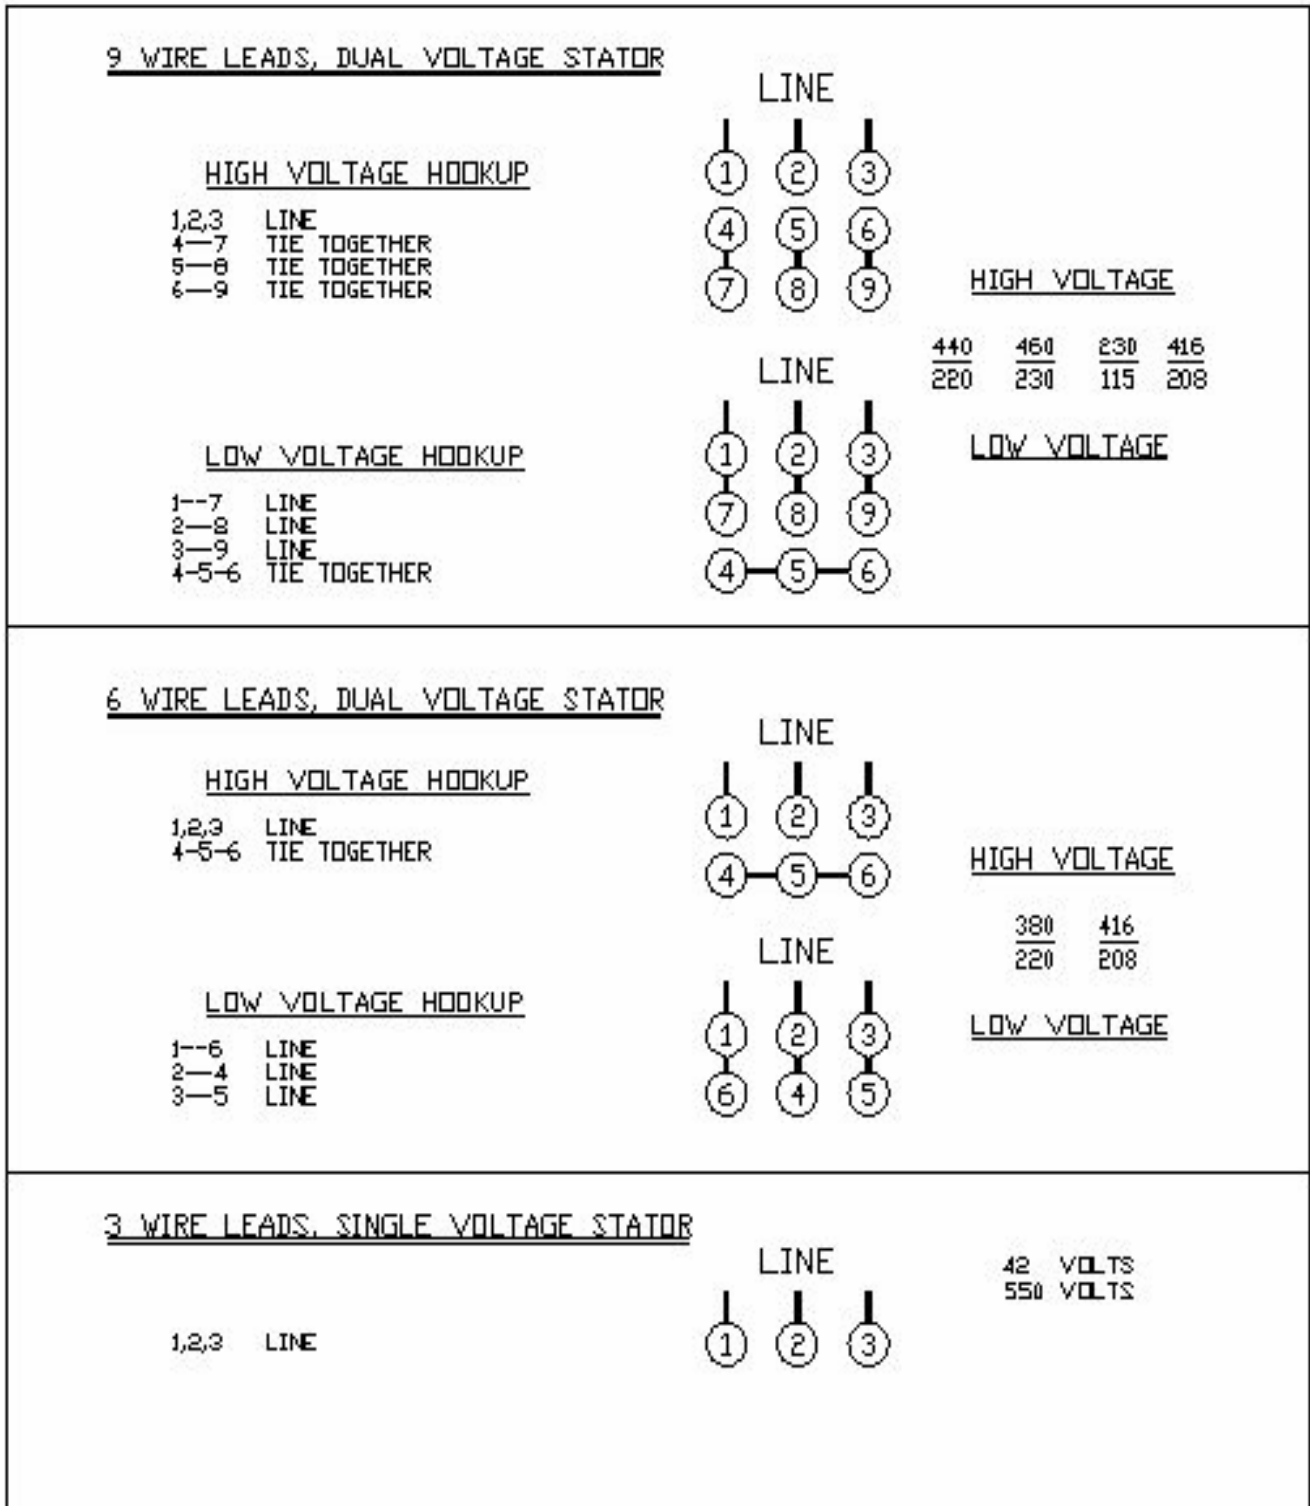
9 WIRE LEADS, DUAL VOLTAGE STATOR

HIGH VOLTAGE HOOKUP

1,2,3 LINE
4—7 TIE TOGETHER
5—8 TIE TOGETHER
6—9 TIE TOGETHER

LINE

1 2 3
4 5 6
7 8 9

HIGH VOLTAGE

$\frac{440}{220}$ $\frac{460}{230}$ $\frac{230}{115}$ $\frac{416}{208}$

LOW VOLTAGE

LOW VOLTAGE HOOKUP

1--7 LINE
2—8 LINE
3—9 LINE
4-5-6 TIE TOGETHER

LINE

1 2 3
7 8 9
4 5 6

6 WIRE LEADS, DUAL VOLTAGE STATOR

HIGH VOLTAGE HOOKUP

1,2,3 LINE
4-5-6 TIE TOGETHER

LINE

1 2 3
4 5 6

HIGH VOLTAGE

$\frac{380}{220}$ $\frac{416}{208}$

LOW VOLTAGE

LOW VOLTAGE HOOKUP

1--6 LINE
2—4 LINE
3—5 LINE

LINE

1 2 3
6 4 5

3 WIRE LEADS, SINGLE VOLTAGE STATOR

LINE

42 VOLTS
550 VOLTS

1,2,3 LINE

1 2 3